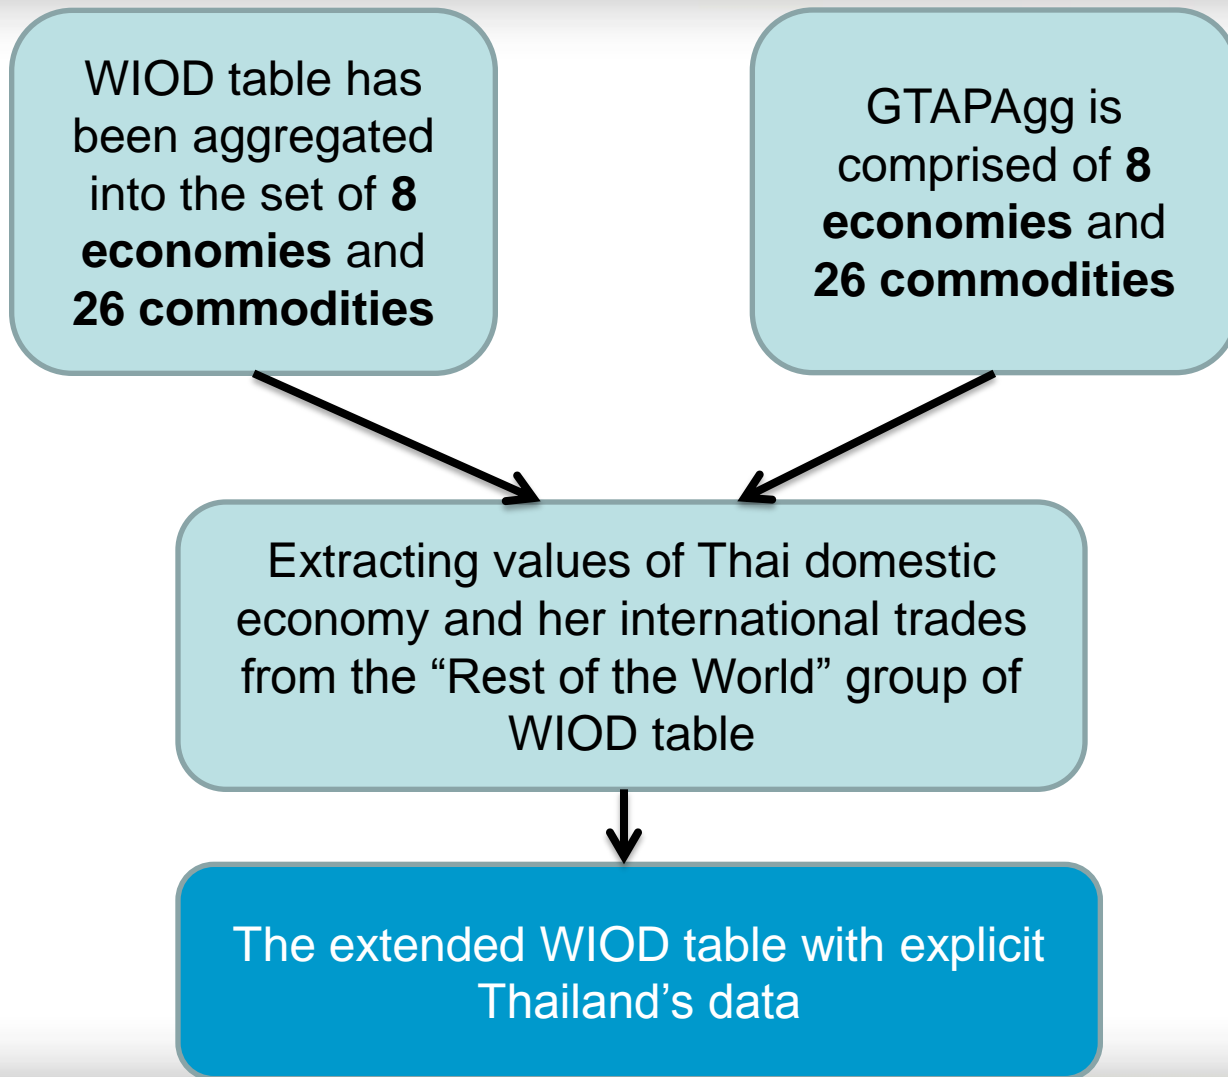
WIOD table has been aggregated into the set of 8 economies and 26 commodities

GTAPAgg is comprised of 8 economies and 26 commodities

Extracting values of Thai domestic economy and her international trades from the “Rest of the World” group of WIOD table

The extended WIOD table with explicit Thailand’s data